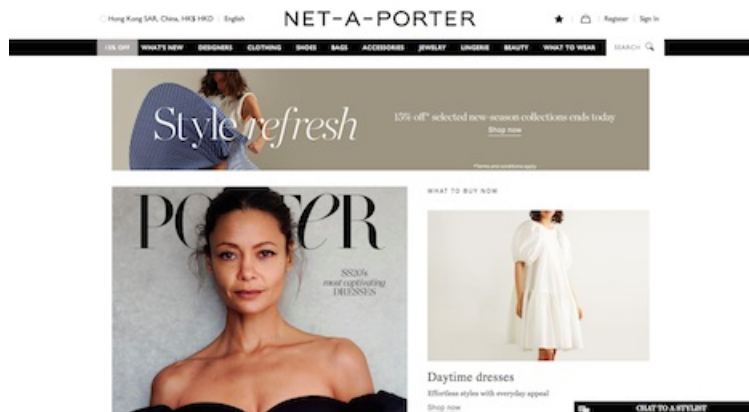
Hong Kong SAR, China, HK$ HKD | English

NET-A-PORTER

Register | Sign In

15% OFF | WHAT'S NEW | DESIGNERS | CLOTHING | SHOES | BAGS | ACCESSORIES | JEWELRY | LINGERIE | BEAUTY | WHAT TO WEAR | SEARCH

Style refresh

15% off* selected new-season collections ends today

Shop now

*Terms and conditions apply

PORTER

SS20's most captivating DRESSES

WHAT TO BUY NOW

Daytime dresses

Effortless styles with everyday appeal

Shop now

CHAT TO A STYLIST